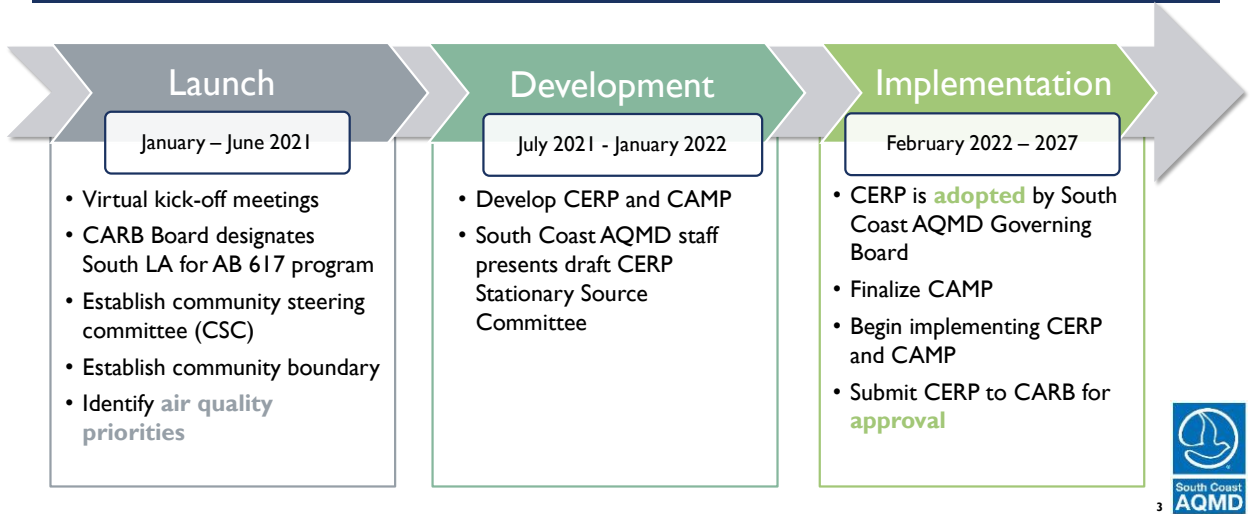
Launch

January – June 2021

- Virtual kick-off meetings
- CARB Board designates South LA for AB 617 program
- Establish community steering committee (CSC)
- Establish community boundary
- Identify **air quality priorities**

Development

July 2021 - January 2022

- Develop CERP and CAMP
- South Coast AQMD staff presents draft CERP Stationary Source Committee

Implementation

February 2022 – 2027

- CERP is **adopted** by South Coast AQMD Governing Board
- Finalize CAMP
- Begin implementing CERP and CAMP
- Submit CERP to CARB for **approval**

South Coast AQMD

3